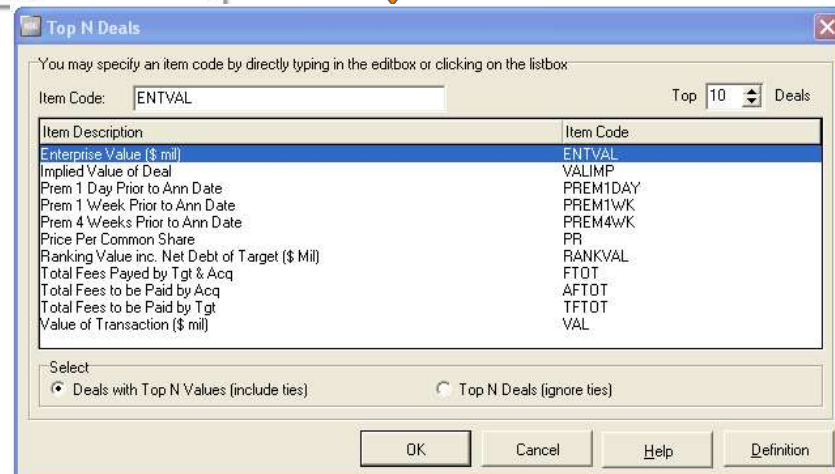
Top N Deals

You may specify an item code by directly typing in the editbox or clicking on the listbox

Item Code: ENTVAL

Top 10 Deals

| Item Description | Item Code |
|---|---|
| Enterprise Value ($ mil) | ENTVAL |
| Implied Value of Deal | VALIMP |
| Prem 1 Day Prior to Ann Date | PREM1DAY |
| Prem 1 Week Prior to Ann Date | PREM1WK |
| Prem 4 Weeks Prior to Ann Date | PREM4WK |
| Price Per Common Share | PR |
| Ranking Value inc. Net Debt of Target ($ Mil) | RANKVAL |
| Total Fees Payed by Tgt & Acq | FTOT |
| Total Fees to be Paid by Acq | AFTOT |
| Total Fees to be Paid by Tgt | TFTOT |
| Value of Transaction ($ mil) | VAL |

Select
Deals with Top N Values (include ties)
Top N Deals (ignore ties)

OK Cancel Help Definition